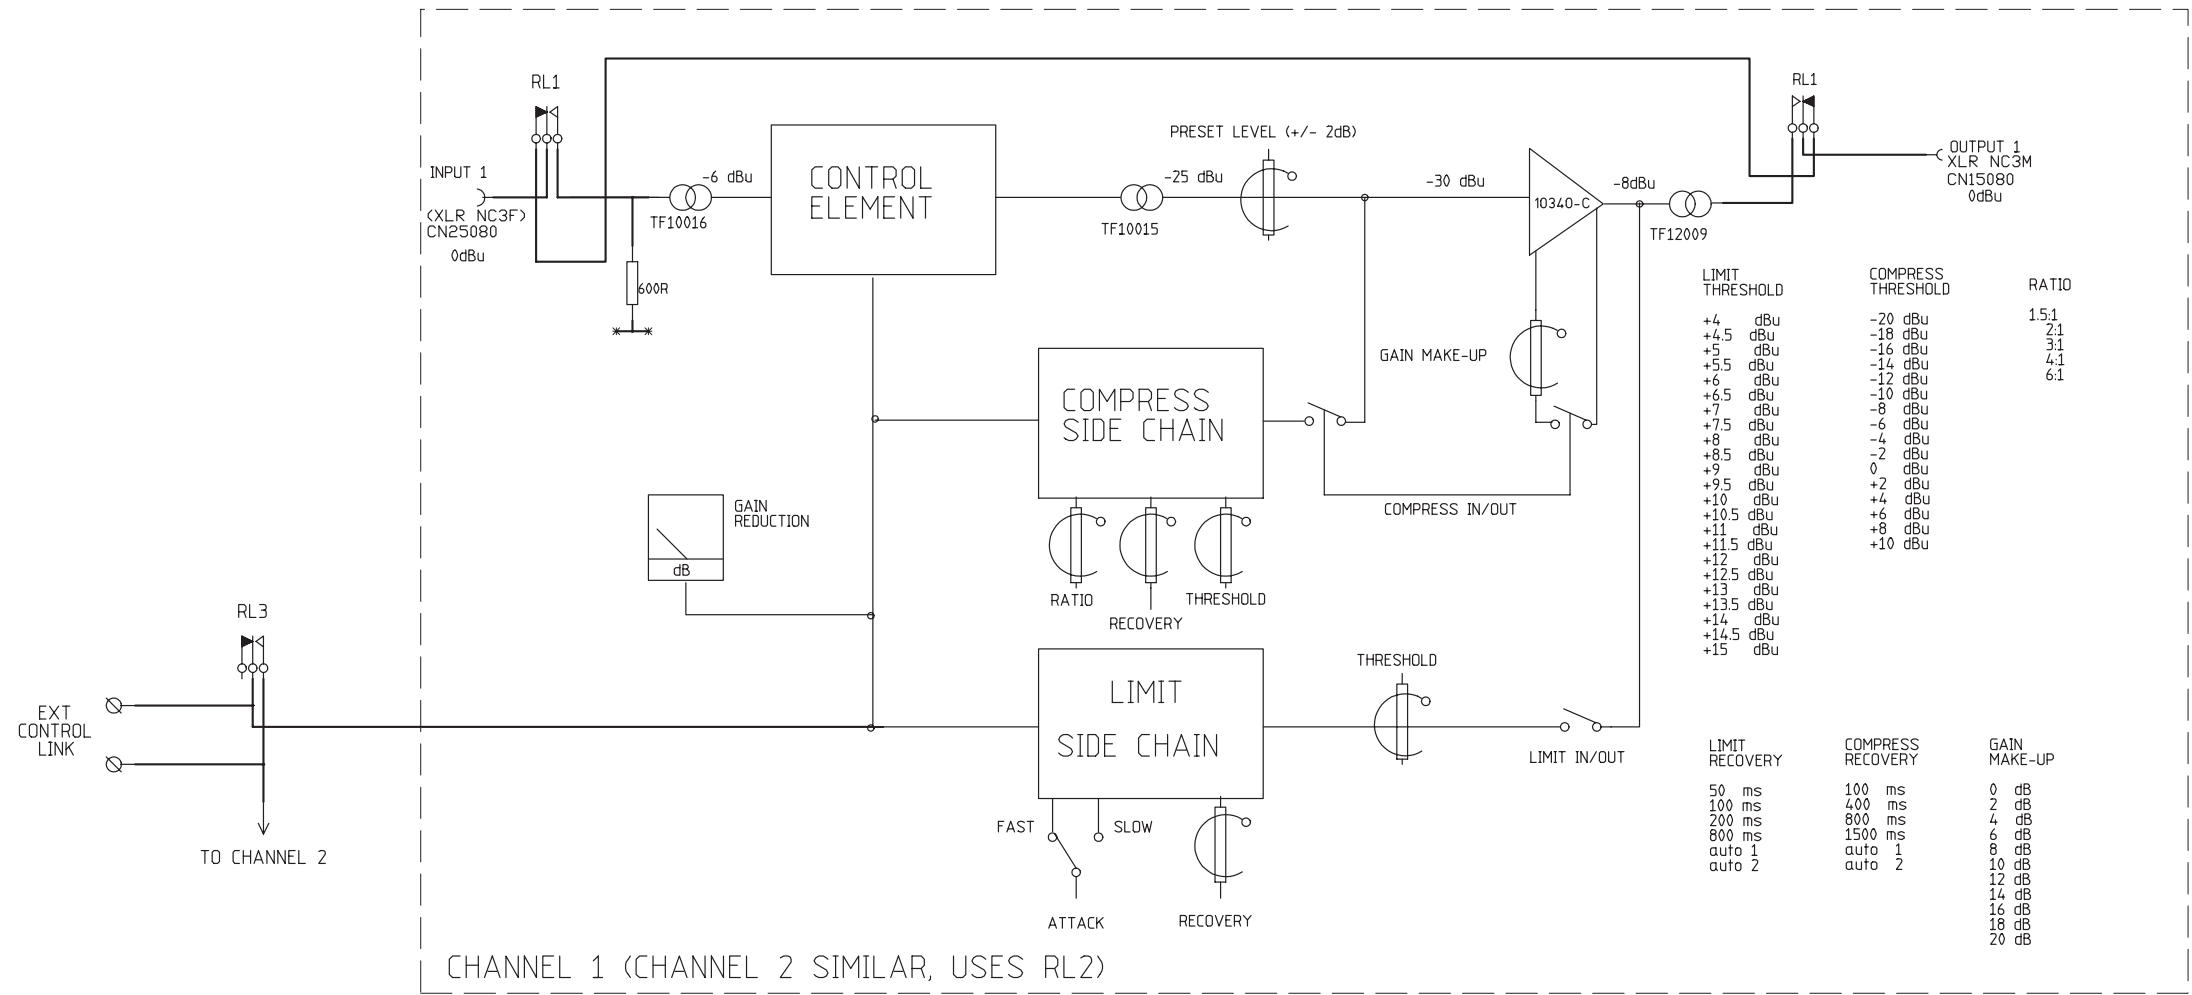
RL1

INPUT 1
(XLR NC3F)
CN25080
0dBu

TF10016
-6 dBu
600R

CONTROL ELEMENT

PRESET LEVEL (+/- 2dB)
-25 dBu
TF10015
-30 dBu
10340-C
-8dBu
TF12009

RL1
OUTPUT 1
XLR NC3M
CN15080
0dBu

GAIN MAKE-UP

COMPRESS SIDE CHAIN

RATIO
RECOVERY
THRESHOLD

COMPRESS IN/OUT

GAIN REDUCTION
dB

RL3

EXT CONTROL LINK

TO CHANNEL 2

LIMIT SIDE CHAIN

THRESHOLD

LIMIT IN/OUT

FAST
SLOW
ATTACK
RECOVERY

LIMIT THRESHOLD
+4 dBu
+4.5 dBu
+5 dBu
+5.5 dBu
+6 dBu
+6.5 dBu
+7 dBu
+7.5 dBu
+8 dBu
+8.5 dBu
+9 dBu
+9.5 dBu
+10 dBu
+10.5 dBu
+11 dBu
+11.5 dBu
+12 dBu
+12.5 dBu
+13 dBu
+13.5 dBu
+14 dBu
+14.5 dBu
+15 dBu

COMPRESS THRESHOLD
-20 dBu
-18 dBu
-16 dBu
-14 dBu
-12 dBu
-10 dBu
-8 dBu
-6 dBu
-4 dBu
-2 dBu
0 dBu
+2 dBu
+4 dBu
+6 dBu
+8 dBu
+10 dBu

RATIO
1.5:1
2:1
3:1
4:1
6:1

LIMIT RECOVERY
50 ms
100 ms
200 ms
800 ms
auto 1
auto 2

COMPRESS RECOVERY
100 ms
400 ms
800 ms
1500 ms
auto 1
auto 2

GAIN MAKE-UP
0 dB
2 dB
4 dB
6 dB
8 dB
10 dB
12 dB
14 dB
16 dB
18 dB
20 dB

CHANNEL 1 (CHANNEL 2 SIMILAR, USES RL2)